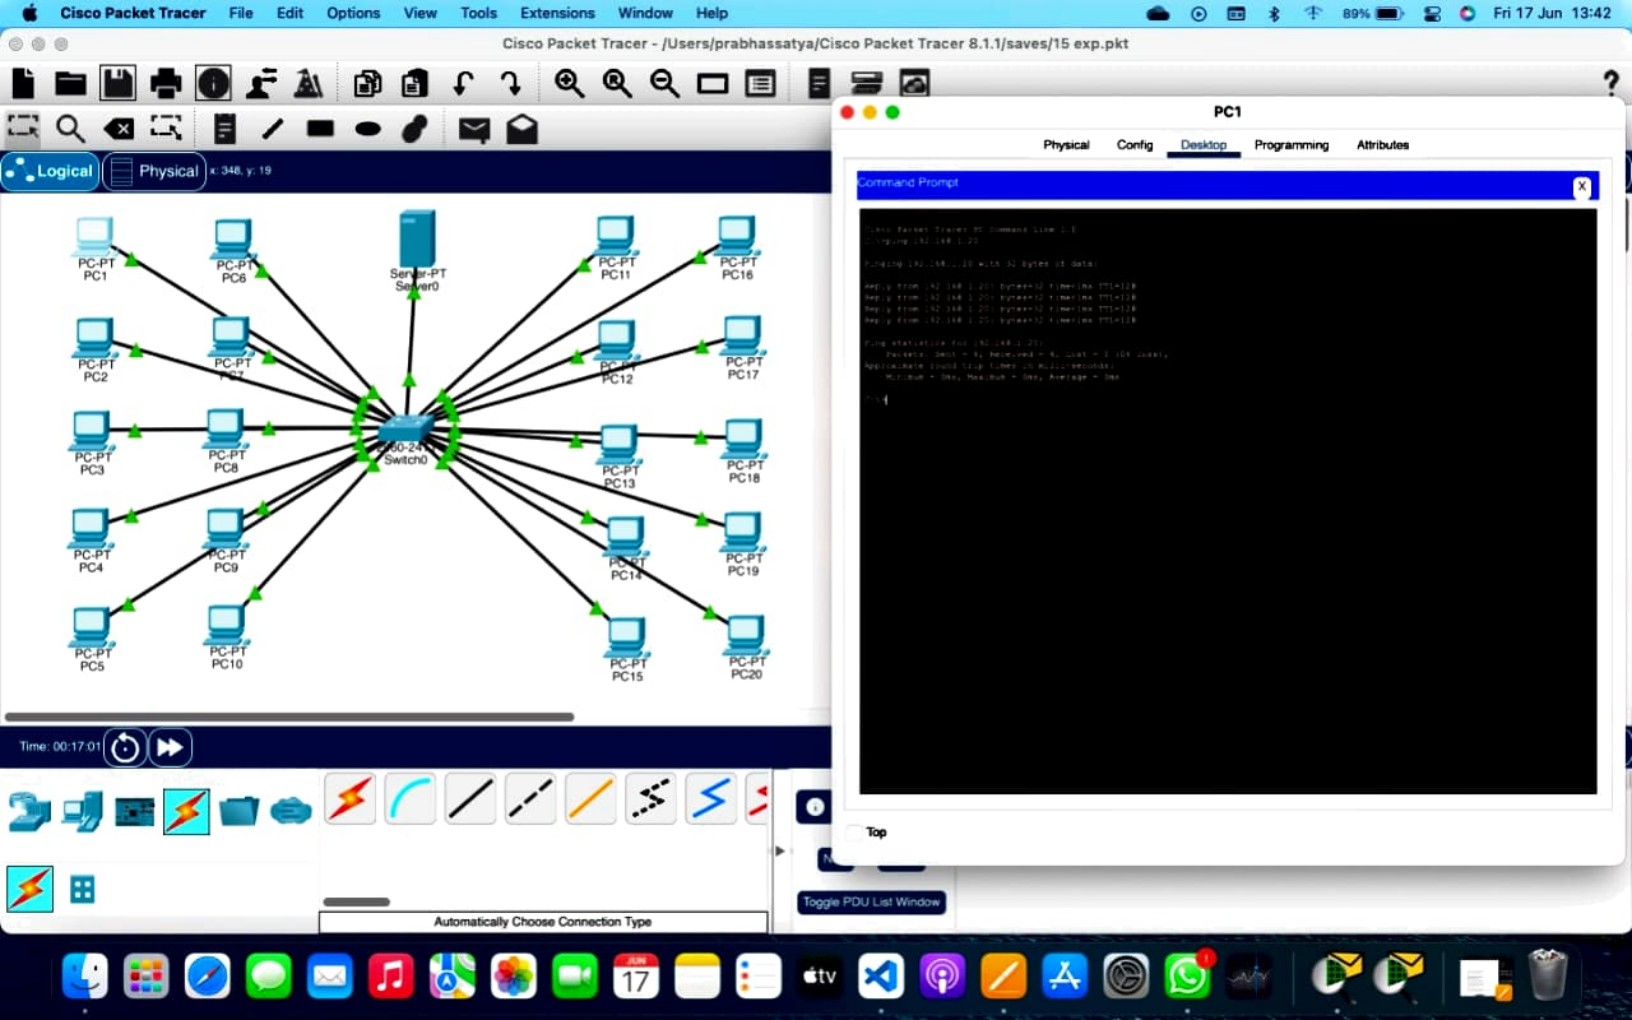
Cisco Packet Tracer File Edit Options View Tools Extensions Window Help

89% Fri 17 Jun 13:42

Cisco Packet Tracer - /Users/prabhassatya/Cisco Packet Tracer 8.1.1/saves/15 exp.pkt

Logical Physical x: 348, y: 19

PC-PT PC1
PC-PT PC6
Server-PT Server0
PC-PT PC11
PC-PT PC16
PC-PT PC2
PC-PT PC7
PC-PT PC12
PC-PT PC17
PC-PT PC3
PC-PT PC8
2960-24 Switch0
PC-PT PC13
PC-PT PC18
PC-PT PC4
PC-PT PC9
PC-PT PC14
PC-PT PC19
PC-PT PC5
PC-PT PC10
PC-PT PC15
PC-PT PC20

Time: 00:17:01

Automatically Choose Connection Type

Toggle PDU List Window

PC1

Physical Config Desktop Programming Attributes

Command Prompt X

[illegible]

Top

JUN 17

?